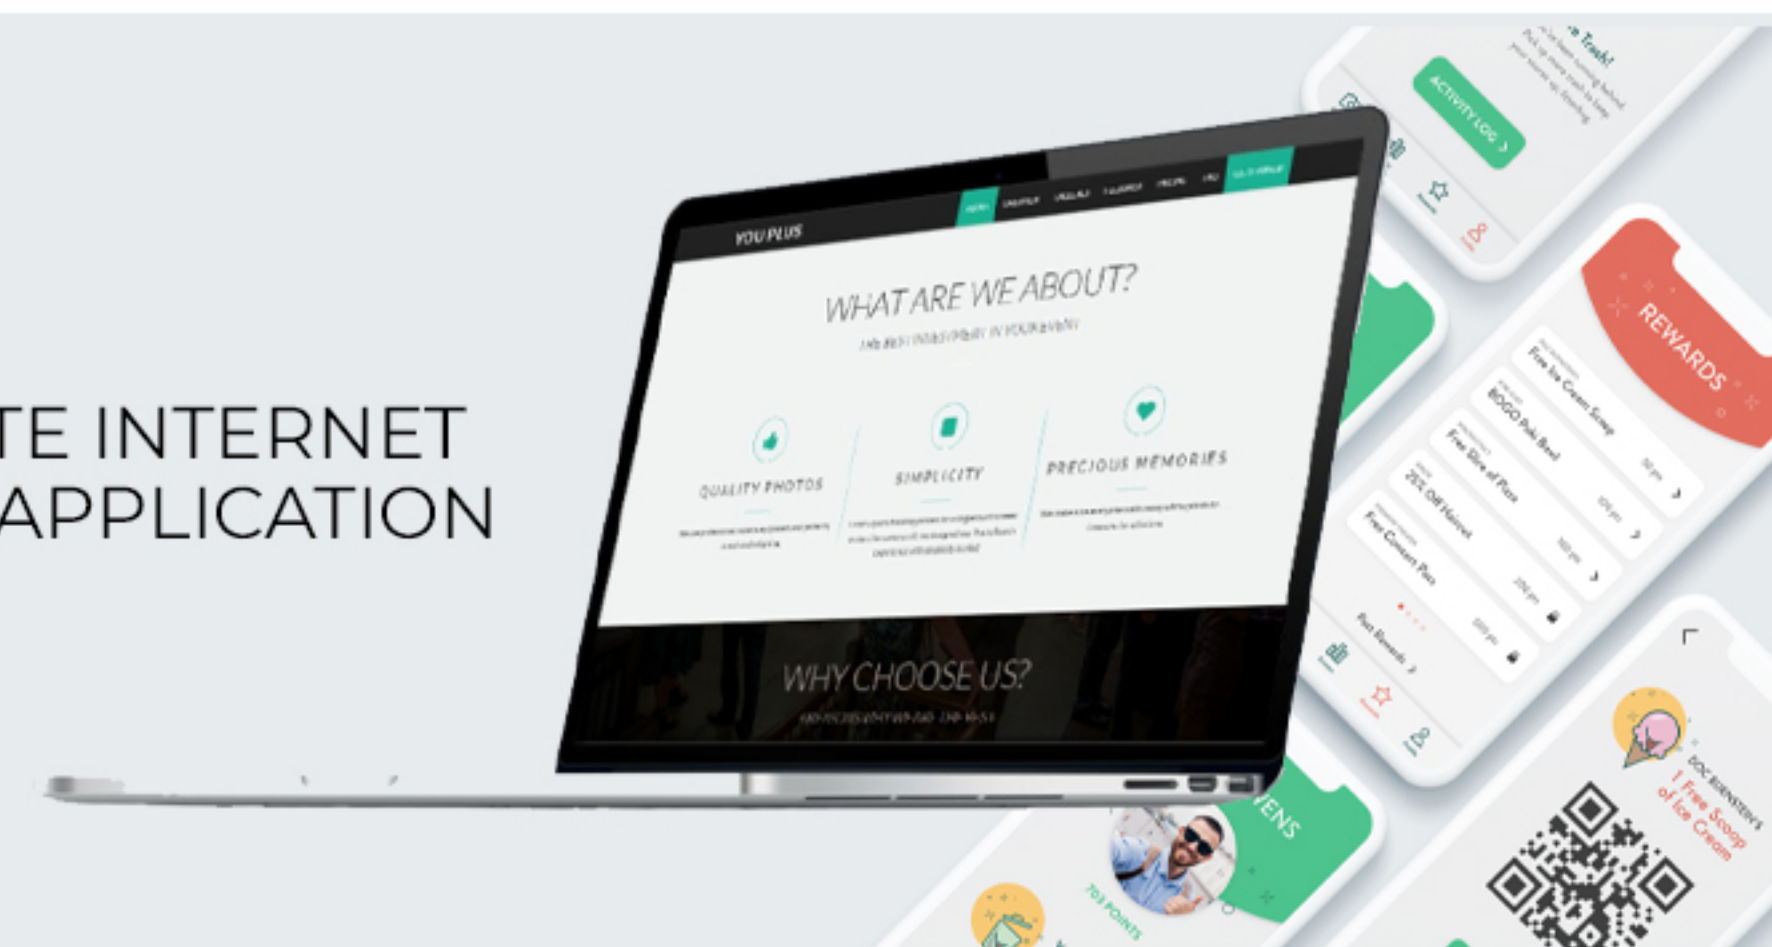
TE INTERNET
APPLICATION

YOU PLUS

WHAT ARE WE ABOUT?

QUALITY PHOTOS

SIMPLICITY

PRECIOUS MEMORIES

WHY CHOOSE US?

ACTIVITY LOG

REWARDS

Free Ice Cream Scoop

BOGO Poke Bowl

Free Slice of Pizza

25% Off Haircut

Free Concert Pass

Past Rewards

ENS

703 POINTS

DOC BURNSTEIN'S

1 Free Scoop of Ice Cream